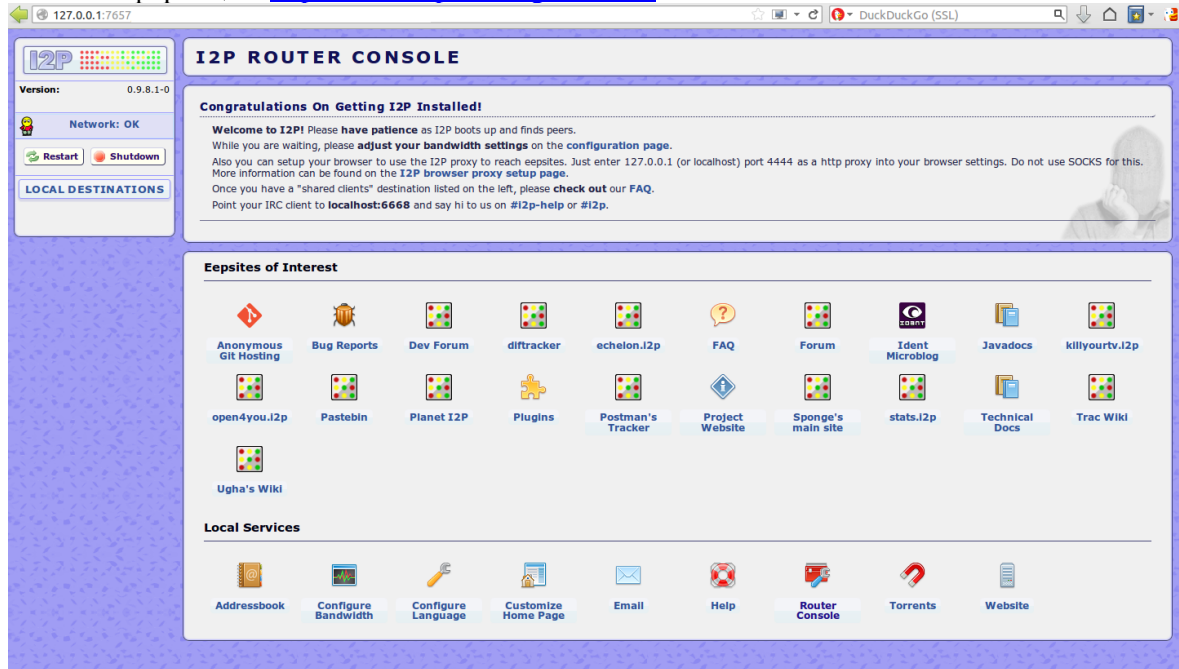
127.0.0.1:7657

DuckDuckGo (SSL)

I2P

Version: 0.9.8.1-0

Network: OK

Restart Shutdown

LOCAL DESTINATIONS

I2P ROUTER CONSOLE

Congratulations On Getting I2P Installed!

Welcome to I2P! Please have patience as I2P boots up and finds peers.
While you are waiting, please adjust your bandwidth settings on the configuration page.
Also you can setup your browser to use the I2P proxy to reach eepsites. Just enter 127.0.0.1 (or localhost) port 4444 as a http proxy into your browser settings. Do not use SOCKS for this. More information can be found on the I2P browser proxy setup page.
Once you have a "shared clients" destination listed on the left, please check out our FAQ.
Point your IRC client to localhost:6668 and say hi to us on #i2p-help or #i2p.

Eepsites of Interest

Anonymous Git Hosting
Bug Reports
Dev Forum
diftracker
echelon.i2p
FAQ
Forum
Ident Microblog
Javadocs
killyourtv.i2p
open4you.i2p
Pastebin
Planet I2P
Plugins
Postman's Tracker
Project Website
Sponge's main site
stats.i2p
Technical Docs
Trac Wiki
Ugha's Wiki

Local Services

Addressbook
Configure Bandwidth
Configure Language
Customize Home Page
Email
Help
Router Console
Torrents
Website